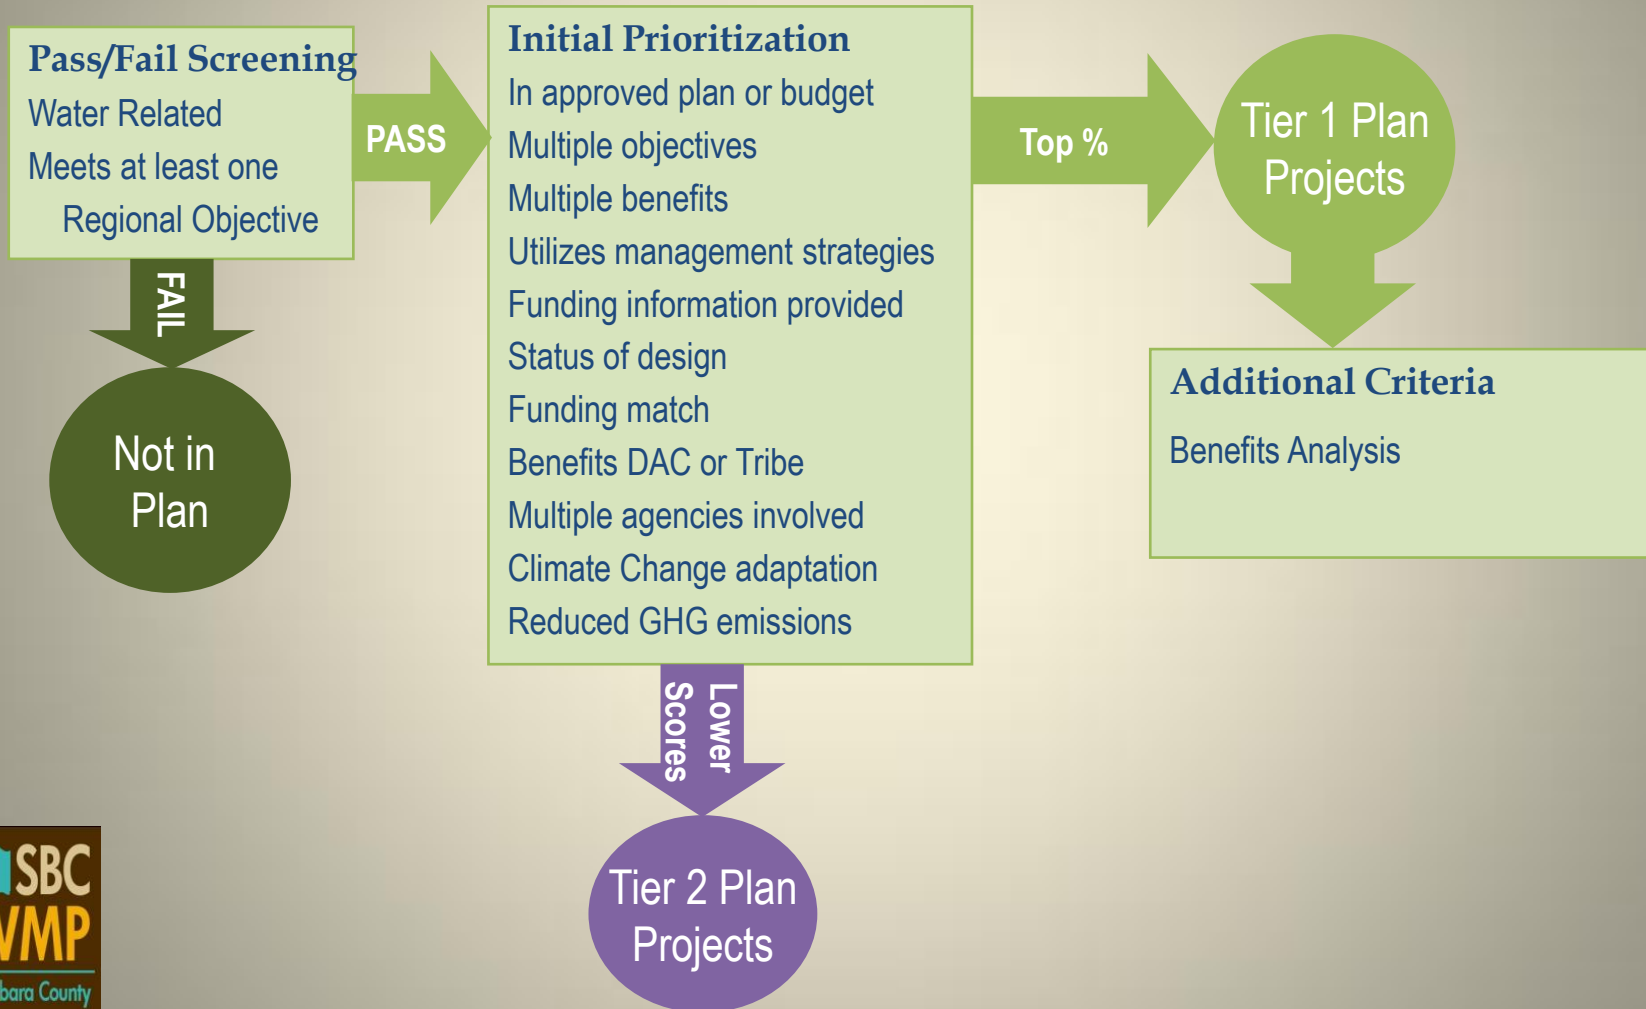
Pass/Fail Screening
Water Related
Meets at least one Regional Objective

PASS

FAIL

Not in Plan

Initial Prioritization
In approved plan or budget
Multiple objectives
Multiple benefits
Utilizes management strategies
Funding information provided
Status of design
Funding match
Benefits DAC or Tribe
Multiple agencies involved
Climate Change adaptation
Reduced GHG emissions

Lower Scores

Tier 2 Plan Projects

Top %

Tier 1 Plan Projects

Additional Criteria
Benefits Analysis

SBC
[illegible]MP
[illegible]bara County